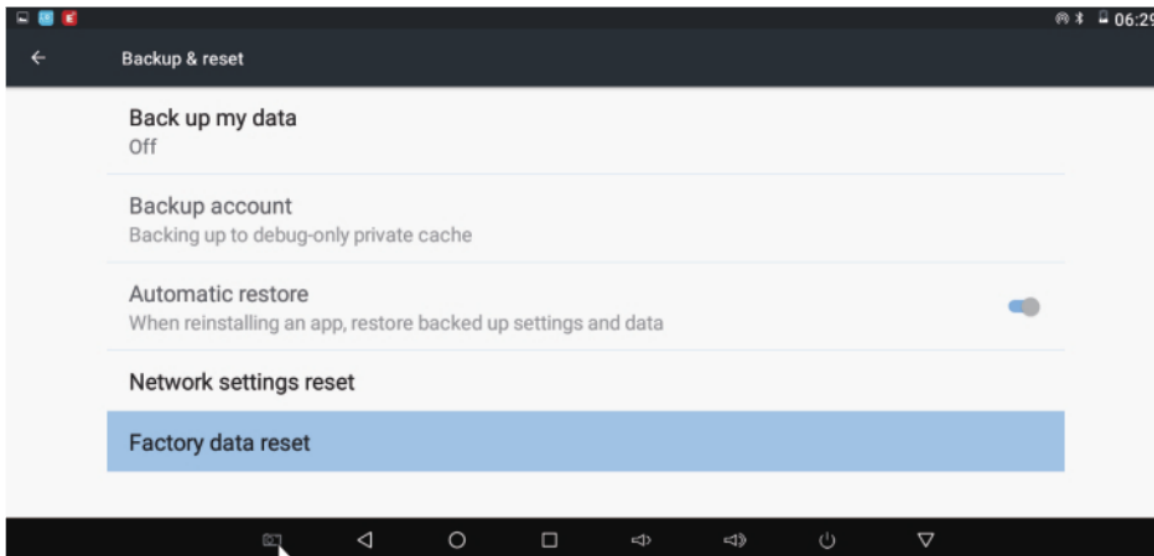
06:29

Backup & reset

Back up my data
Off

Backup account
Backing up to debug-only private cache

Automatic restore
When reinstalling an app, restore backed up settings and data

Network settings reset

Factory data reset